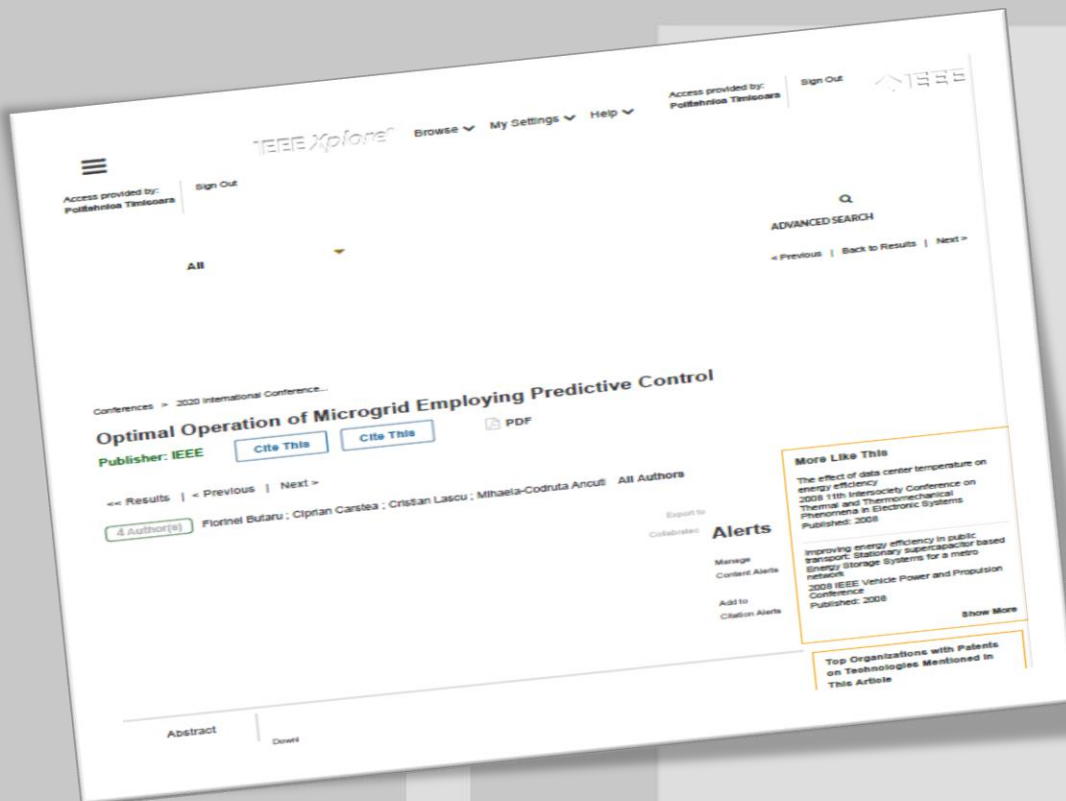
IEEE Xplore® Browse My Settings Help

Access provided by: Politehnica Timisoara

Sign Out

IEEE

Access provided by: Politehnica Timisoara

Sign Out

ADVANCED SEARCH

All

< Previous | Back to Results | Next >

Conferences > 2020 International Conference...

Optimal Operation of Microgrid Employing Predictive Control

Publisher: IEEE

Cite This

Cite This

PDF

<< Results | < Previous | Next >

4 Author(s) Florinel Butaru ; Ciprian Carstea ; Cristian Lascu ; Mihaela-Codruta Ancuti All Authors

Export to Collabratec

Alerts

Manage Content Alerts

Add to Citation Alerts

More Like This

The effect of data center temperature on energy efficiency
2008 11th Intersociety Conference on Thermal and Thermomechanical Phenomena in Electronic Systems
Published: 2008

Improving energy efficiency in public transport: Stationary supercapacitor based Energy Storage Systems for a metro network
2008 IEEE Vehicle Power and Propulsion Conference
Published: 2008

Show More

Top Organizations with Patents on Technologies Mentioned in This Article

Abstract

Downl